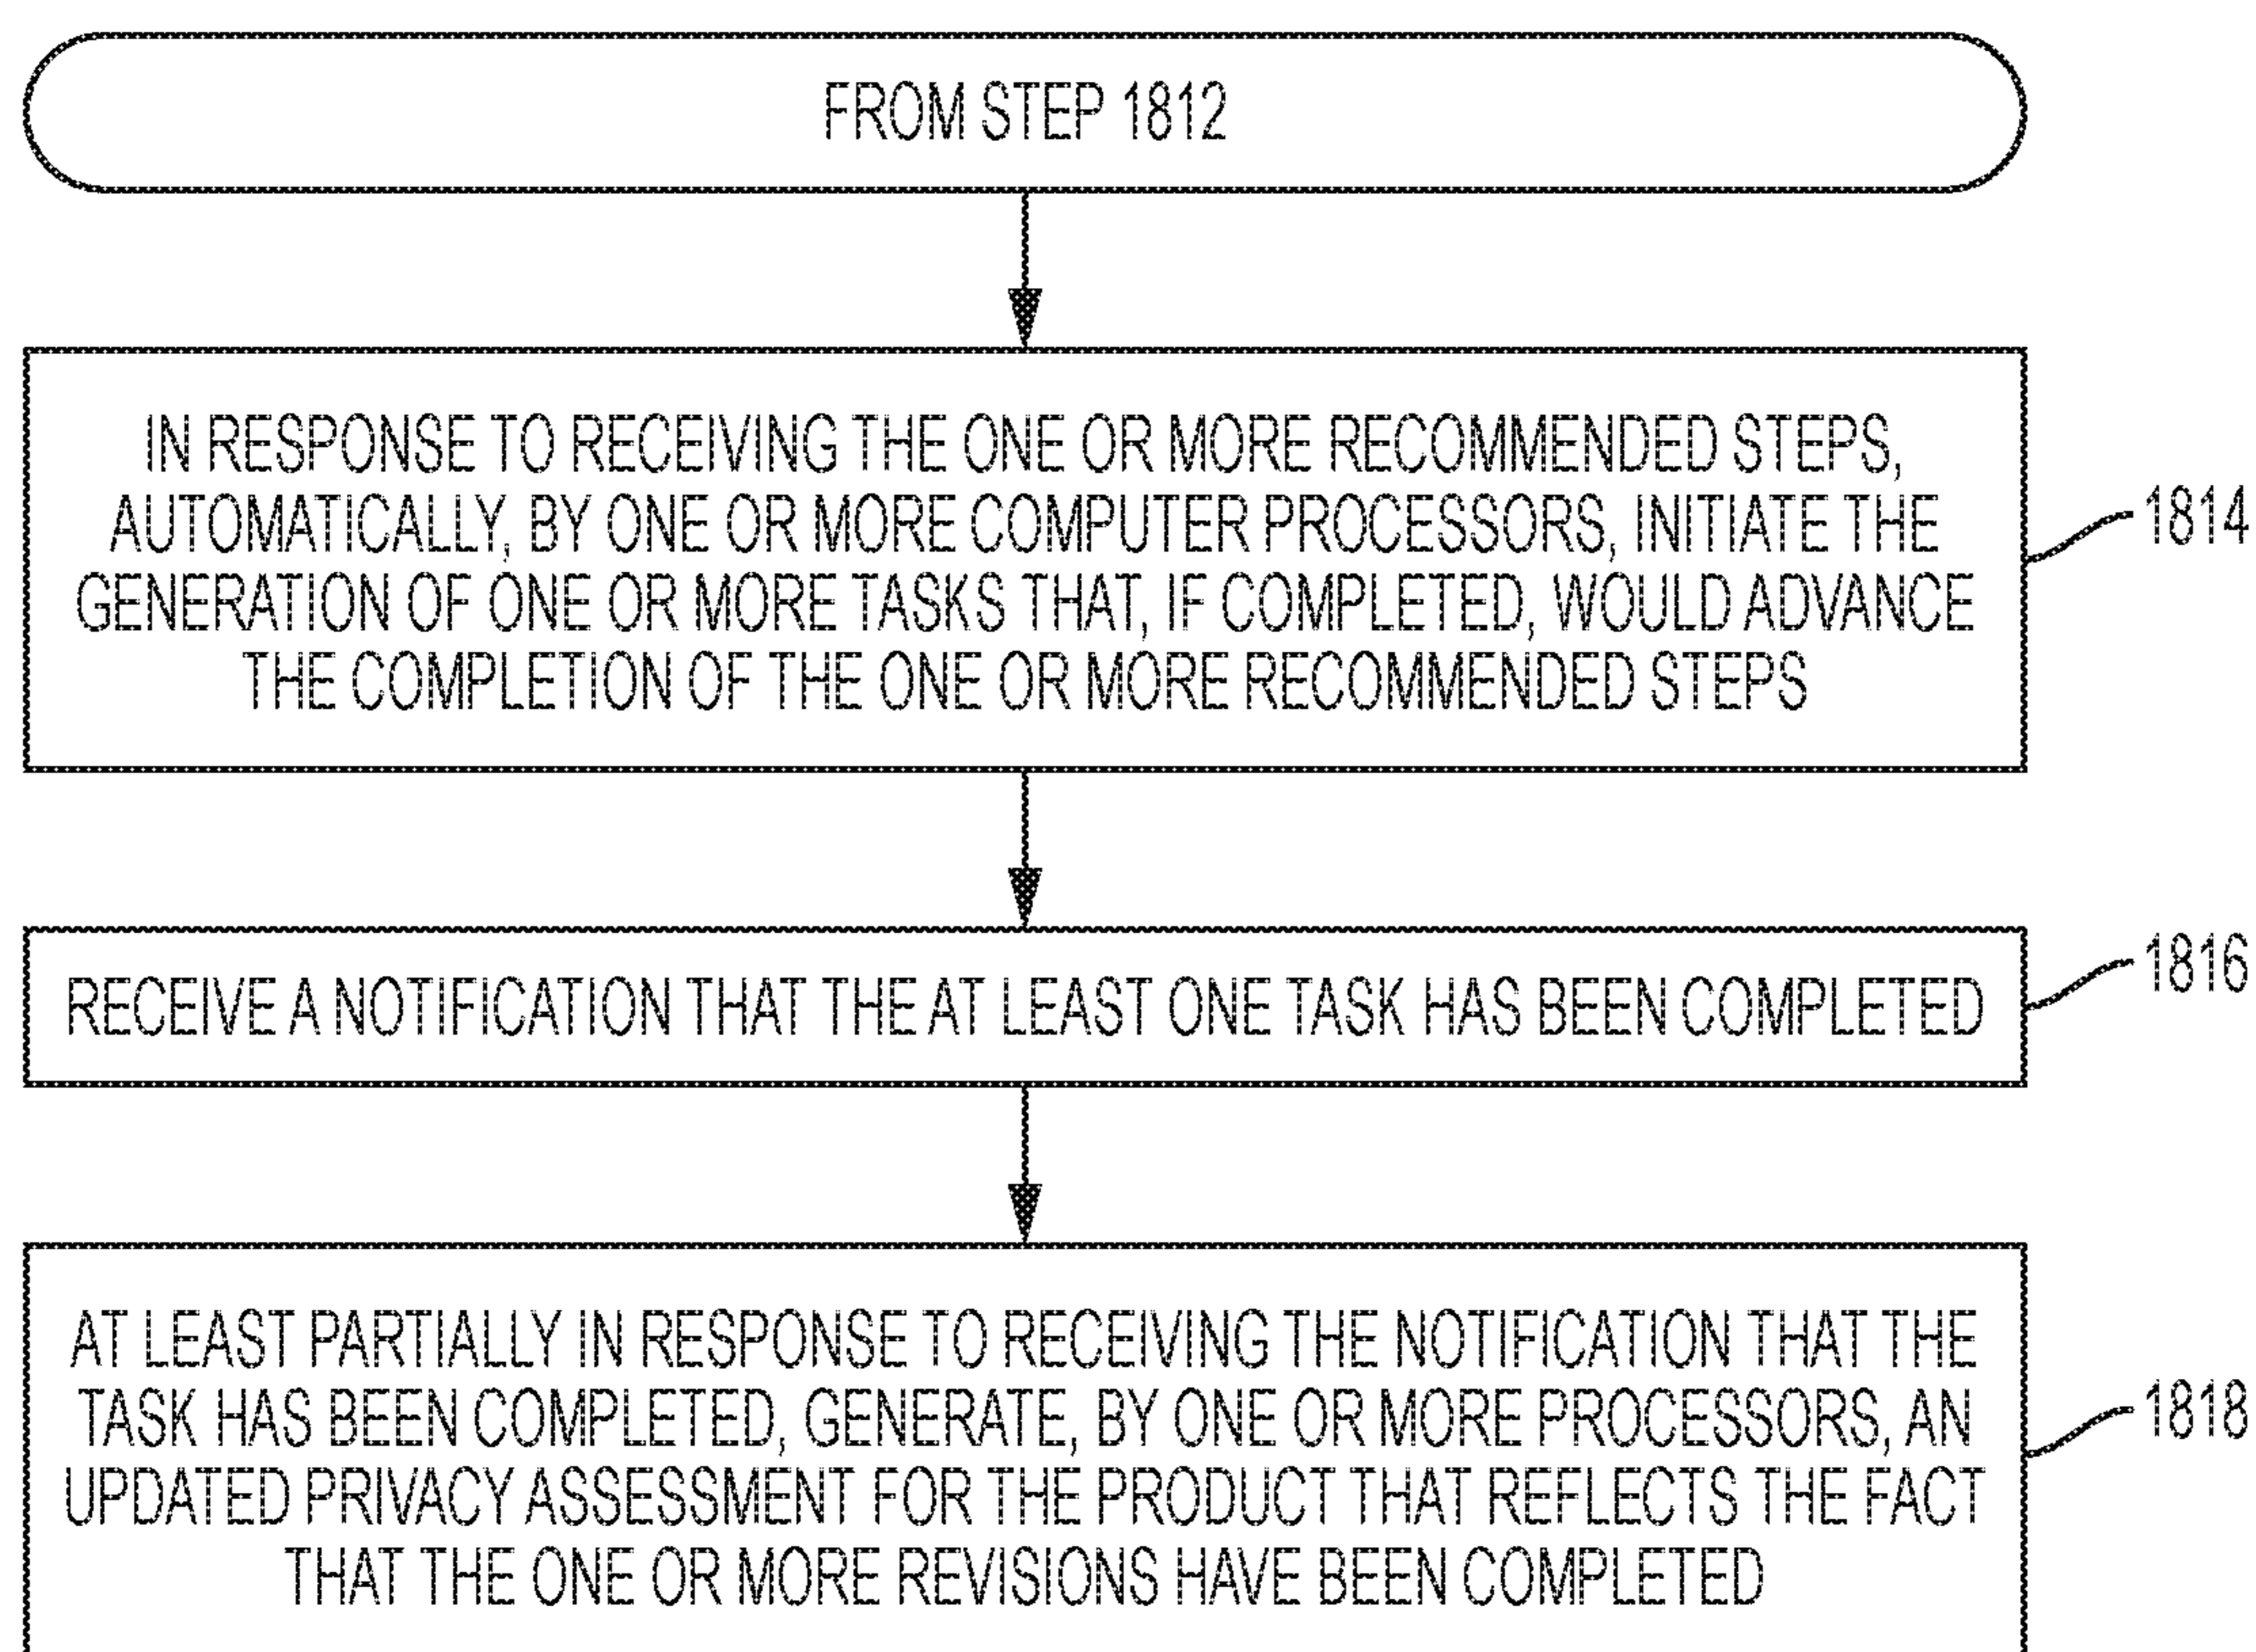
FROM STEP 1812

IN RESPONSE TO RECEIVING THE ONE OR MORE RECOMMENDED STEPS, AUTOMATICALLY, BY ONE OR MORE COMPUTER PROCESSORS, INITIATE THE GENERATION OF ONE OR MORE TASKS THAT, IF COMPLETED, WOULD ADVANCE THE COMPLETION OF THE ONE OR MORE RECOMMENDED STEPS

1814

RECEIVE A NOTIFICATION THAT THE AT LEAST ONE TASK HAS BEEN COMPLETED

1816

AT LEAST PARTIALLY IN RESPONSE TO RECEIVING THE NOTIFICATION THAT THE TASK HAS BEEN COMPLETED, GENERATE, BY ONE OR MORE PROCESSORS, AN UPDATED PRIVACY ASSESSMENT FOR THE PRODUCT THAT REFLECTS THE FACT THAT THE ONE OR MORE REVISIONS HAVE BEEN COMPLETED

1818